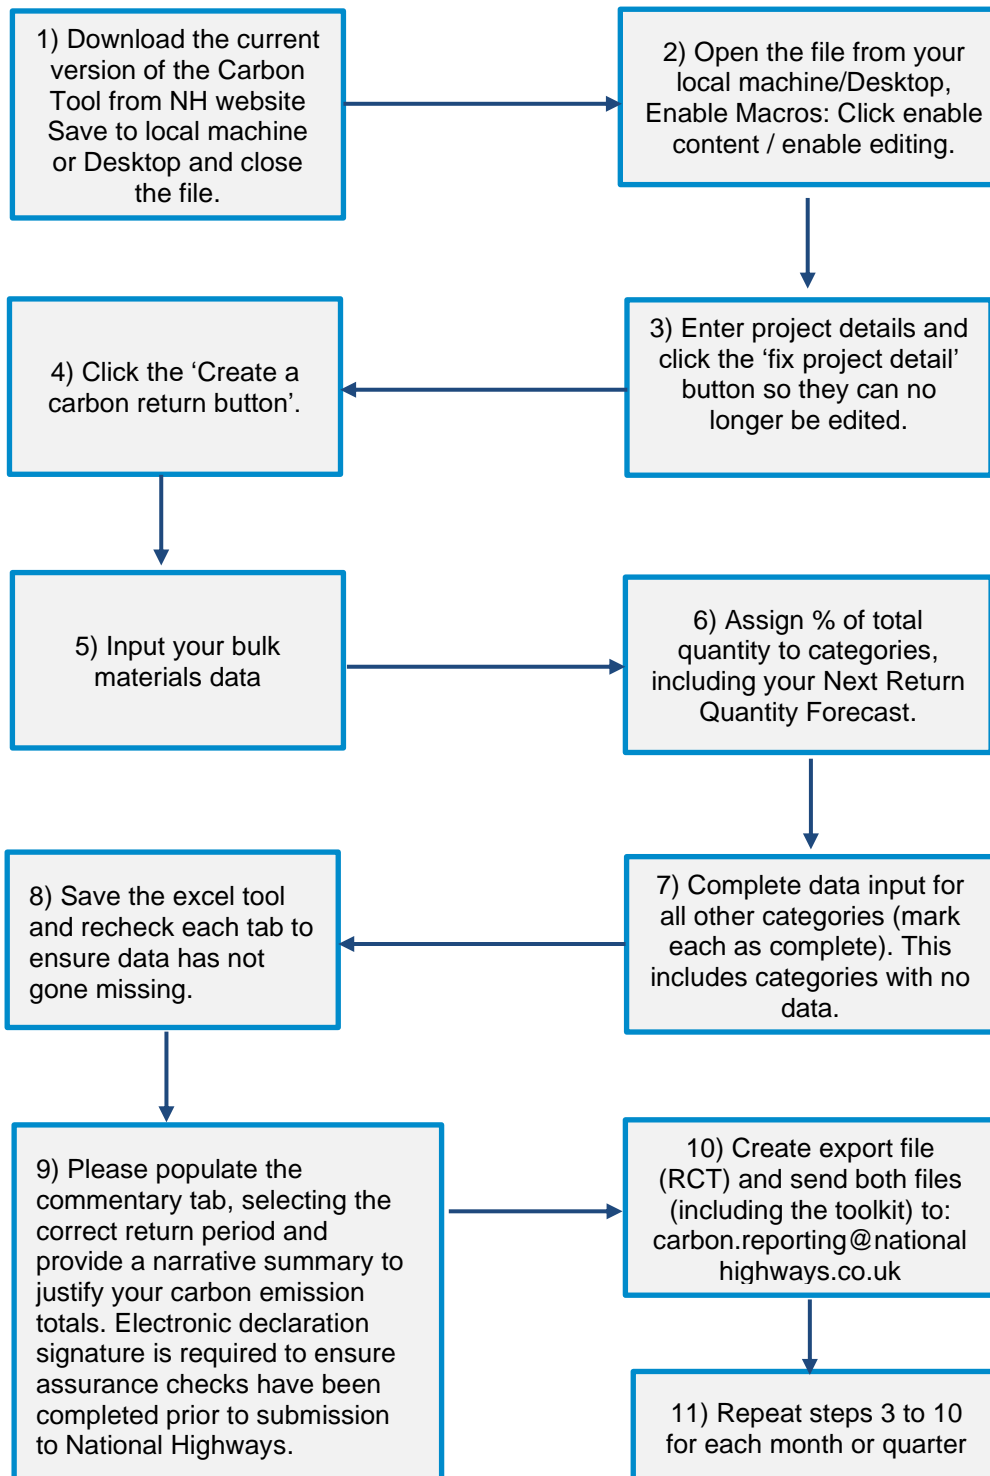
1) Download the current version of the Carbon Tool from NH website Save to local machine or Desktop and close the file.

2) Open the file from your local machine/Desktop, Enable Macros: Click enable content / enable editing.

3) Enter project details and click the ‘fix project detail’ button so they can no longer be edited.

4) Click the ‘Create a carbon return button’.

5) Input your bulk materials data

6) Assign % of total quantity to categories, including your Next Return Quantity Forecast.

7) Complete data input for all other categories (mark each as complete). This includes categories with no data.

8) Save the excel tool and recheck each tab to ensure data has not gone missing.

9) Please populate the commentary tab, selecting the correct return period and provide a narrative summary to justify your carbon emission totals. Electronic declaration signature is required to ensure assurance checks have been completed prior to submission to National Highways.

10) Create export file (RCT) and send both files (including the toolkit) to: carbon.reporting@national highways.co.uk

11) Repeat steps 3 to 10 for each month or quarter